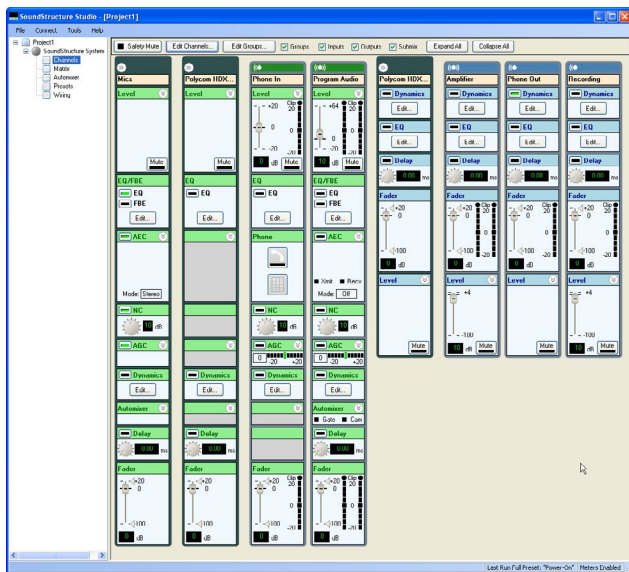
SoundStructure Studio - [Project1]

File Connect Tools Help

Project1
SoundStructure System
Channels
Matrix
Automixer
Presets
Wiring

Safety Mute | Edit Channels... | Edit Groups... | Groups | Inputs | Outputs | Submix | Expand All | Collapse All

Mics
Level
Mute
EQ/FBE
EQ
FBE
Edit...
AEC
Mode: Stereo
NC
10 dB
AGC
Dynamics
Edit...
Automixer
Delay
0.00 ms
Fader
+20
0
-100
0 dB

Polycom HDX...
Level
Mute
EQ
EQ
Edit...
NC
Dynamics
Edit...
Delay
0.00 ms
Fader
+20
0
-100
0 dB

Phone In
Level
+20
0
-20
Clip
20
0
-20
0 dB
Mute
EQ
EQ
Edit...
Phone
NC
10 dB
AGC
0 -20 +20
Dynamics
Edit...
Fader
+20
0
-100
Clip
20
0
-20
0 dB

Program Audio
Level
+64
0
-20
Clip
20
0
-20
10 dB
Mute
EQ/FBE
EQ
FBE
Edit...
AEC
Xmit
Recv
Mode: Off
NC
10 dB
AGC
0 -20 +20
Dynamics
Edit...
Automixer
Gate
Cam
Delay
0.00 ms
Fader
+20
0
-100
Clip
20
0
-20
0 dB

Polycom HDX...
Dynamics
Edit...
EQ
Edit...
Delay
0.00 ms
Fader
+20
0
-100
0 dB
Level
Mute

Amplifier
Dynamics
Edit...
EQ
Edit...
Delay
0.00 ms
Fader
+20
0
-100
Clip
20
0
-20
0 dB
Level
+4
-100
10 dB
Mute

Phone Out
Dynamics
Edit...
EQ
Edit...
Delay
0.00 ms
Fader
+20
0
-100
Clip
20
0
-20
0 dB
Level
Mute

Recording
Dynamics
Edit...
EQ
Edit...
Delay
0.00 ms
Fader
+20
0
-100
Clip
20
0
-20
0 dB
Level
+4
-100
10 dB
Mute

Last Run Full Preset: "Power-On" | Meters Enabled